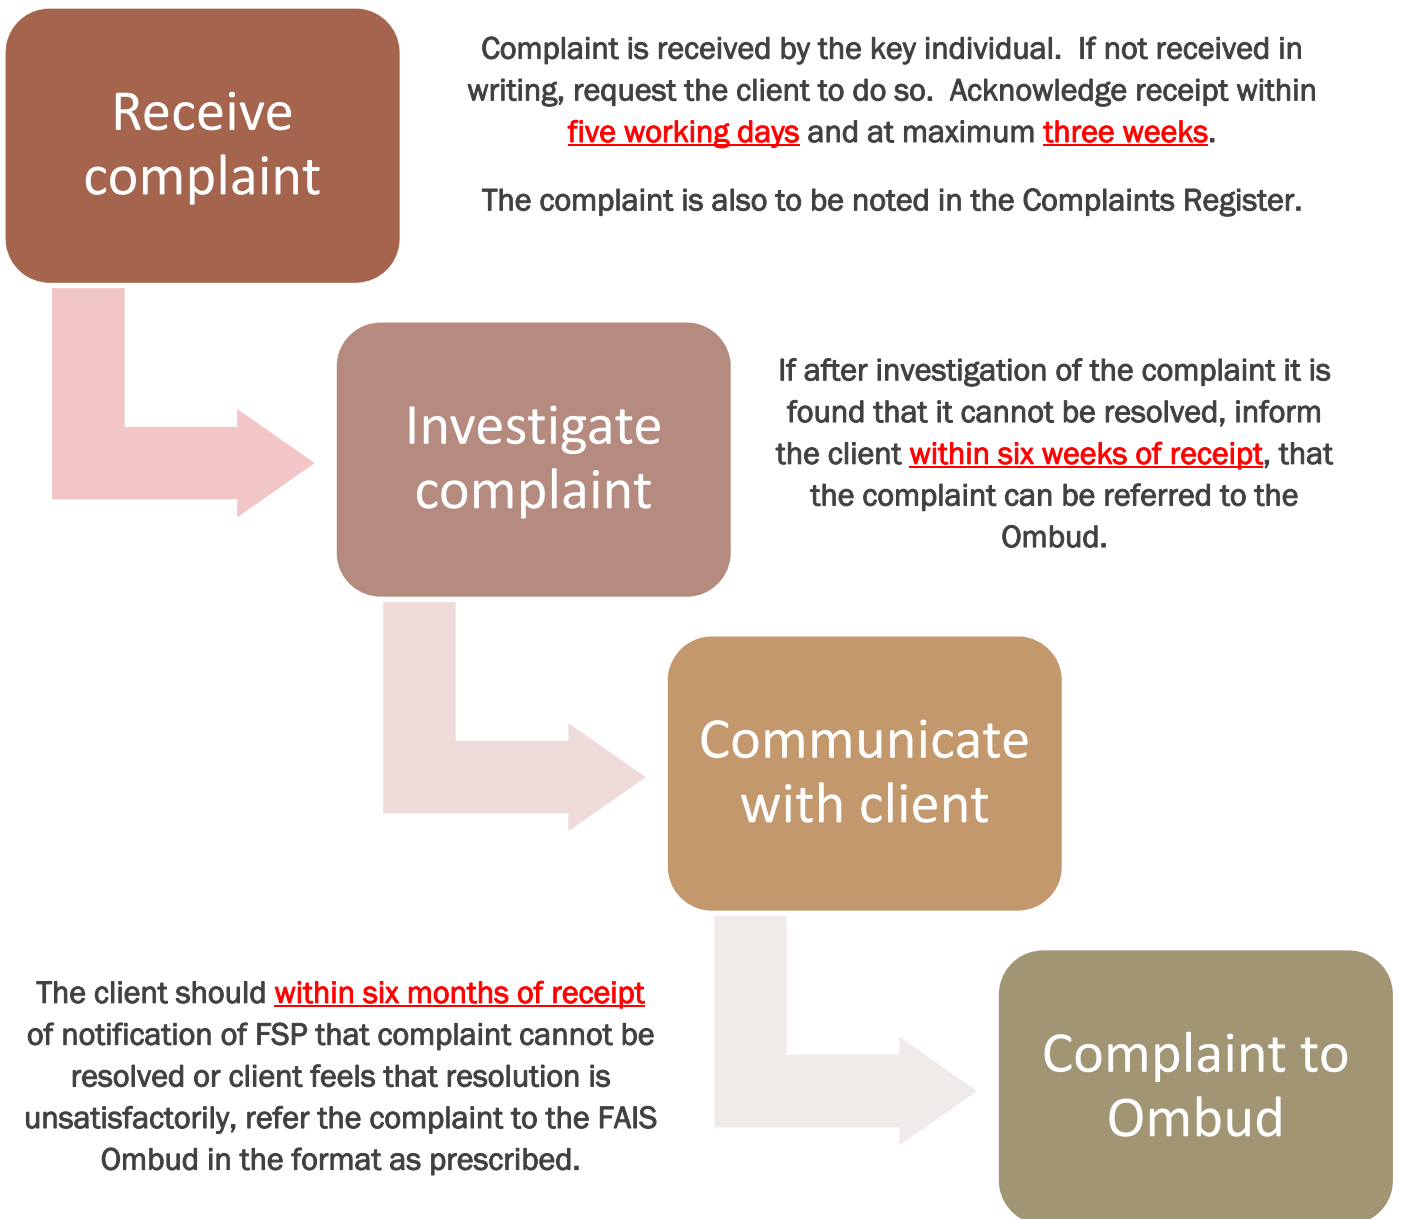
Receive complaint

Complaint is received by the key individual. If not received in writing, request the client to do so. Acknowledge receipt within five working days and at maximum three weeks.

The complaint is also to be noted in the Complaints Register.

Investigate complaint

If after investigation of the complaint it is found that it cannot be resolved, inform the client within six weeks of receipt, that the complaint can be referred to the Ombud.

Communicate with client

The client should within six months of receipt of notification of FSP that complaint cannot be resolved or client feels that resolution is unsatisfactorily, refer the complaint to the FAIS Ombud in the format as prescribed.

Complaint to Ombud